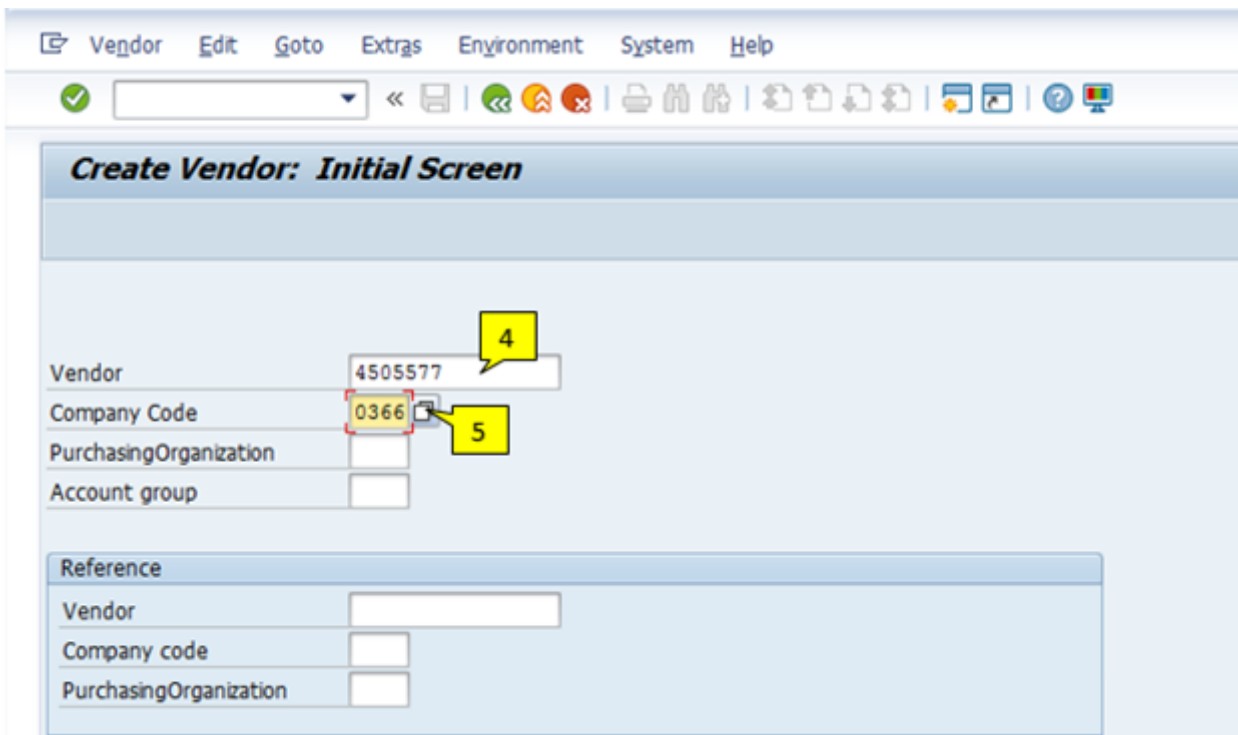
Vendor Edit Goto Extras Environment System Help

Create Vendor: Initial Screen

4

Vendor 4505577

Company Code 0366

5

PurchasingOrganization

Account group

Reference

Vendor

Company code

PurchasingOrganization